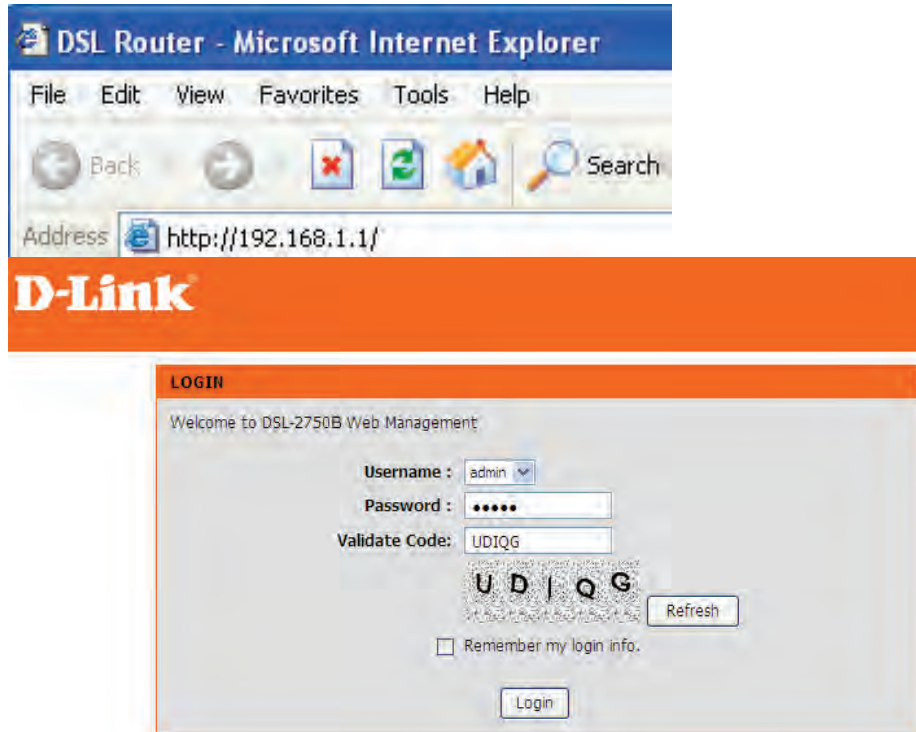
DSL Router - Microsoft Internet Explorer

File Edit View Favorites Tools Help

Back Search

Address http://192.168.1.1/

D-Link

LOGIN

Welcome to DSL-2750B Web Management

Username : admin

Password : •••••

Validate Code: UDIQG

U D I Q G

Refresh

Remember my login info.

Login